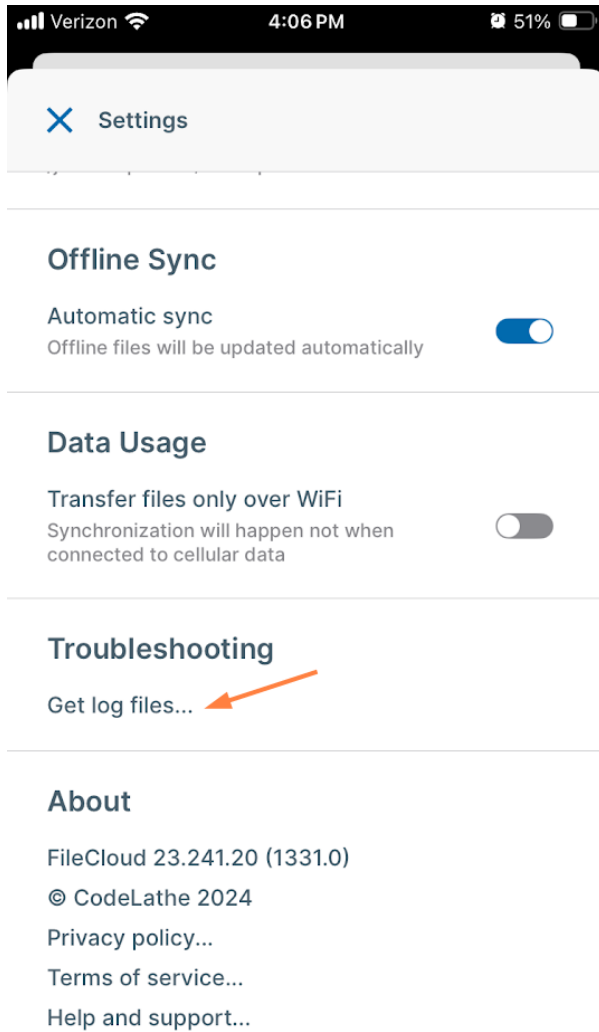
Verizon 4:06 PM 51%

Settings

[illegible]

Offline Sync

Automatic sync
Offline files will be updated automatically

Data Usage

Transfer files only over WiFi
Synchronization will happen not when connected to cellular data

Troubleshooting

Get log files...

About

FileCloud 23.241.20 (1331.0)
© CodeLathe 2024
Privacy policy...
Terms of service...
Help and support...